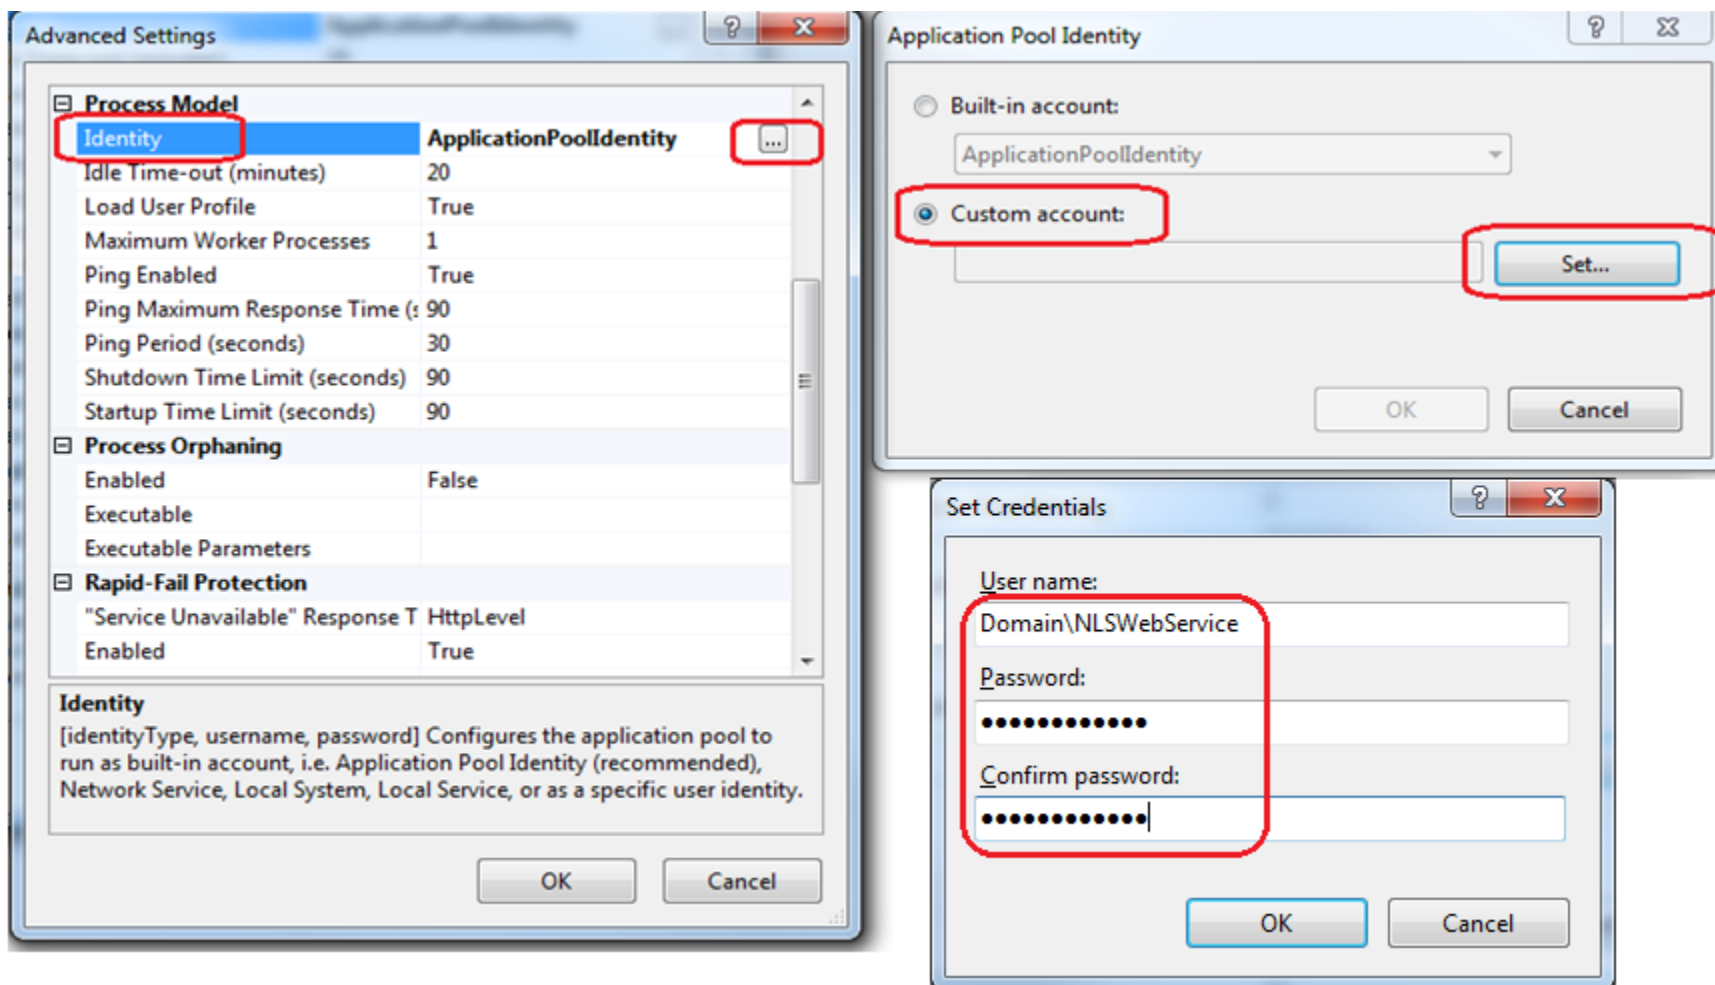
Advanced Settings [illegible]

?
X

⊟ Process Model

| | |
|---|---|
| Identity | ApplicationPoolIdentity ... |
| Idle Time-out (minutes) | 20 |
| Load User Profile | True |
| Maximum Worker Processes | 1 |
| Ping Enabled | True |
| Ping Maximum Response Time (s | 90 |
| Ping Period (seconds) | 30 |
| Shutdown Time Limit (seconds) | 90 |
| Startup Time Limit (seconds) | 90 |

⊟ Process Orphaning

| | |
|---|---|
| Enabled | False |
| Executable | |
| Executable Parameters | |

⊟ Rapid-Fail Protection

| | |
|---|---|
| "Service Unavailable" Response T | HttpLevel |
| Enabled | True |

Identity
[identityType, username, password] Configures the application pool to run as built-in account, i.e. Application Pool Identity (recommended), Network Service, Local System, Local Service, or as a specific user identity.

OK
Cancel

Application Pool Identity

?
X

Built-in account:
ApplicationPoolIdentity
Custom account:
Set...
OK
Cancel

Set Credentials

?
X

User name:
Domain\NLSWebService
Password:
••••••••••••
Confirm password:
••••••••••••
OK
Cancel